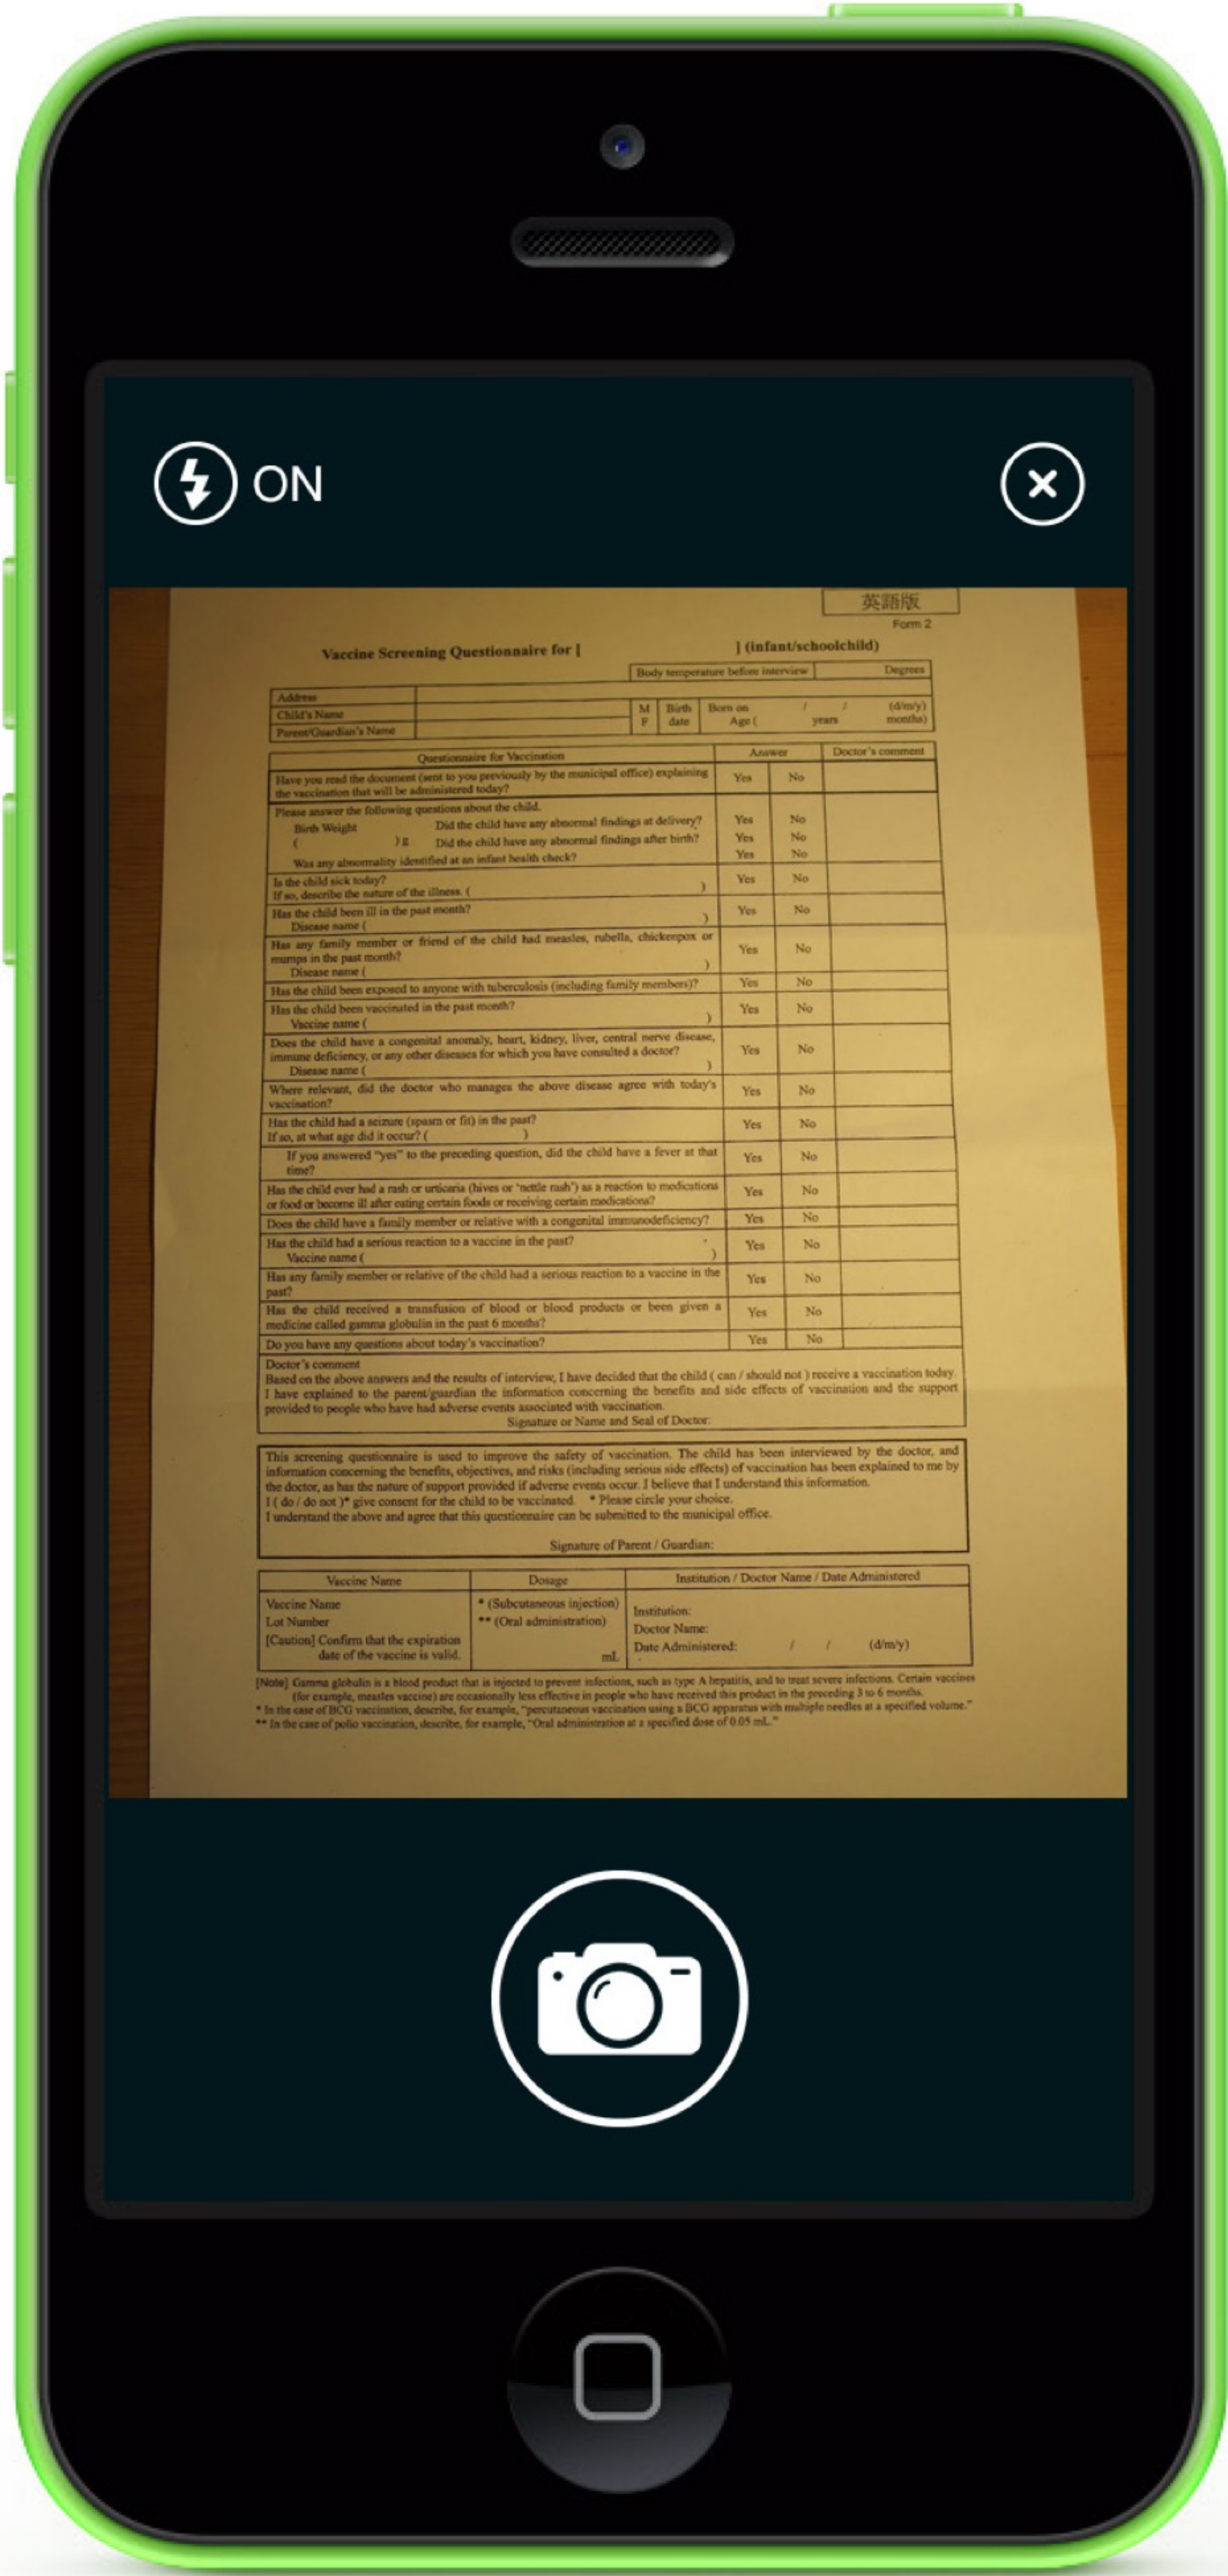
ON

英語版
Form 2

Vaccine Screening Questionnaire for [ ] (infant/schoolchild)

| Body temperature before interview | Degrees |
|---|---|

| Address | | | | |
|---|---|---|---|---|
| Child's Name | | M F | Birth date | Born on / / (d/m/y) Age ( years months) |
| Parent/Guardian's Name | | | | |

| Questionnaire for Vaccination | Answer | | Doctor's comment |
|---|---|---|---|
| Have you read the document (sent to you previously by the municipal office) explaining the vaccination that will be administered today? | Yes | No | |
| Please answer the following questions about the child. Birth Weight ( ) g Did the child have any abnormal findings at delivery? Did the child have any abnormal findings after birth? Was any abnormality identified at an infant health check? | Yes Yes Yes | No No No | |
| Is the child sick today? If so, describe the nature of the illness. ( ) | Yes | No | |
| Has the child been ill in the past month? Disease name ( ) | Yes | No | |
| Has any family member or friend of the child had measles, rubella, chickenpox or mumps in the past month? Disease name ( ) | Yes | No | |
| Has the child been exposed to anyone with tuberculosis (including family members)? | Yes | No | |
| Has the child been vaccinated in the past month? Vaccine name ( ) | Yes | No | |
| Does the child have a congenital anomaly, heart, kidney, liver, central nerve disease, immune deficiency, or any other diseases for which you have consulted a doctor? Disease name ( ) | Yes | No | |
| Where relevant, did the doctor who manages the above disease agree with today's vaccination? | Yes | No | |
| Has the child had a seizure (spasm or fit) in the past? If so, at what age did it occur? ( ) | Yes | No | |
| If you answered "yes" to the preceding question, did the child have a fever at that time? | Yes | No | |
| Has the child ever had a rash or urticaria (hives or "nettle rash") as a reaction to medications or food or become ill after eating certain foods or receiving certain medications? | Yes | No | |
| Does the child have a family member or relative with a congenital immunodeficiency? | Yes | No | |
| Has the child had a serious reaction to a vaccine in the past? Vaccine name ( ) | Yes | No | |
| Has any family member or relative of the child had a serious reaction to a vaccine in the past? | Yes | No | |
| Has the child received a transfusion of blood or blood products or been given a medicine called gamma globulin in the past 6 months? | Yes | No | |
| Do you have any questions about today's vaccination? | Yes | No | |

Doctor's comment
Based on the above answers and the results of interview, I have decided that the child ( can / should not ) receive a vaccination today. I have explained to the parent/guardian the information concerning the benefits and side effects of vaccination and the support provided to people who have had adverse events associated with vaccination.
Signature or Name and Seal of Doctor:

This screening questionnaire is used to improve the safety of vaccination. The child has been interviewed by the doctor, and information concerning the benefits, objectives, and risks (including serious side effects) of vaccination has been explained to me by the doctor, as has the nature of support provided if adverse events occur. I believe that I understand this information.
I ( do / do not )* give consent for the child to be vaccinated. * Please circle your choice.
I understand the above and agree that this questionnaire can be submitted to the municipal office.
Signature of Parent / Guardian:

| Vaccine Name | Dosage | Institution / Doctor Name / Date Administered |
|---|---|---|
| Vaccine Name Lot Number [Caution] Confirm that the expiration date of the vaccine is valid. | * (Subcutaneous injection) ** (Oral administration) mL | Institution: Doctor Name: Date Administered: / / (d/m/y) |

[Note] Gamma globulin is a blood product that is injected to prevent infections, such as type A hepatitis, and to treat severe infections. Certain vaccines (for example, measles vaccine) are occasionally less effective in people who have received this product in the preceding 3 to 6 months.
* In the case of BCG vaccination, describe, for example, "percutaneous vaccination using a BCG apparatus with multiple needles at a specified volume."
** In the case of polio vaccination, describe, for example, "Oral administration at a specified dose of 0.05 mL."